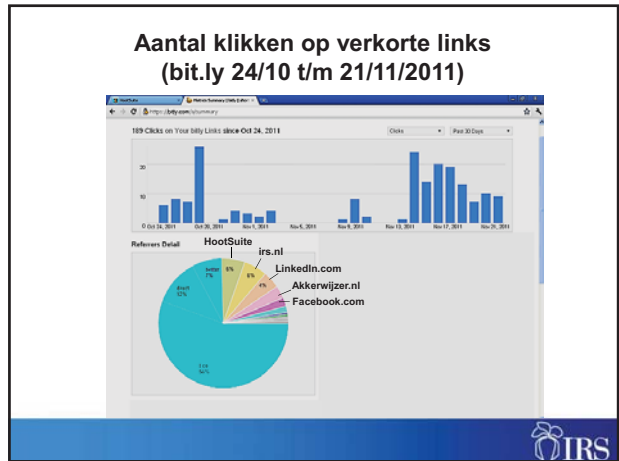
Aantal klikken op verkorte links
(bit.ly 24/10 t/m 21/11/2011)

HootSuite

Metrics Summary | bitly Enter

https://bitly.com/a/summary

189 Clicks on Your bitly Links since Oct 24, 2011

Clicks

Past 30 Days

20

10

0 Oct 24, 2011

Oct 28, 2011

Nov 1, 2011

Nov 5, 2011

Nov 9, 2011

Nov 13, 2011

Nov 17, 2011

Nov 21, 2011

Referrers Detail

HootSuite

irs.nl

LinkedIn.com

Akkerwijzer.nl

Facebook.com

twitter 7%

direct 12%

8%

6%

4%

t.co 56%

IRS